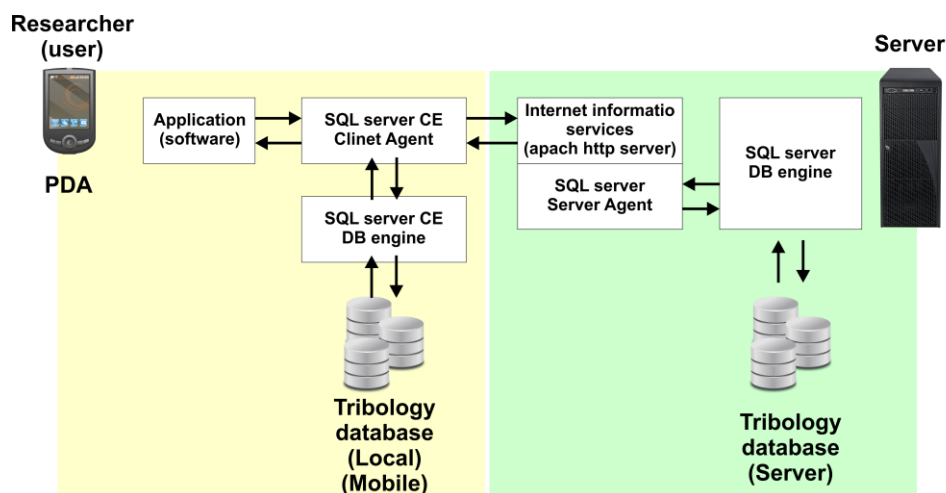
Researcher (user)

PDA

Application (software)

SQL server CE Clinet Agent

SQL server CE DB engine

Tribology database (Local) (Mobile)

Internet informatio services (apach http server)

SQL server Server Agent

SQL server DB engine

Server

Tribology database (Server)